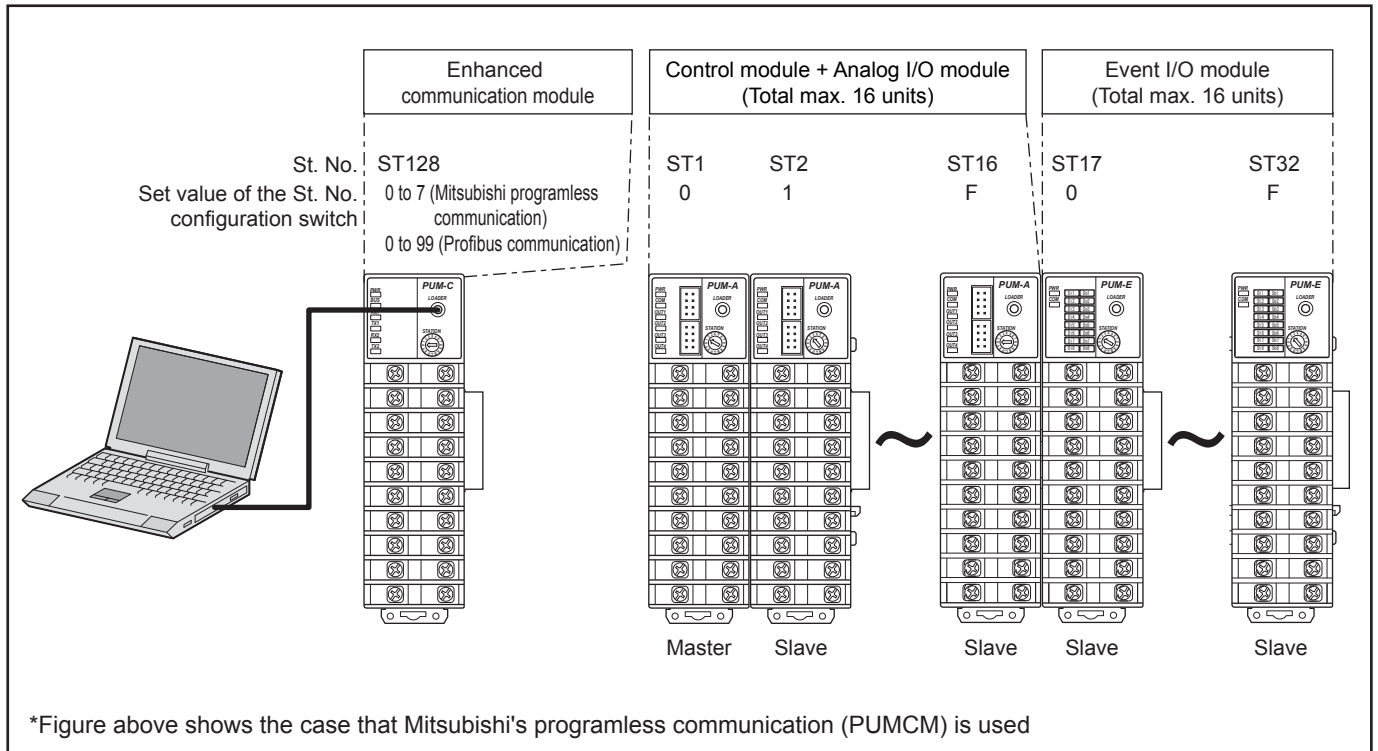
Enhanced communication module

Control module + Analog I/O module (Total max. 16 units)

Event I/O module (Total max. 16 units)

St. No.
Set value of the St. No. configuration switch

ST128
0 to 7 (Mitsubishi programless communication)
0 to 99 (Profibus communication)

ST1
0

ST2
1

ST16
F

ST17
0

ST32
F

PUM-C
LOADER
STATION

PUM-A
LOADER
STATION

PUM-A
LOADER
STATION

PUM-A
LOADER
STATION

PUM-E
LOADER
STATION

PUM-E
LOADER
STATION

~

~

Master

Slave

Slave

Slave

Slave

*Figure above shows the case that Mitsubishi's programless communication (PUMCM) is used